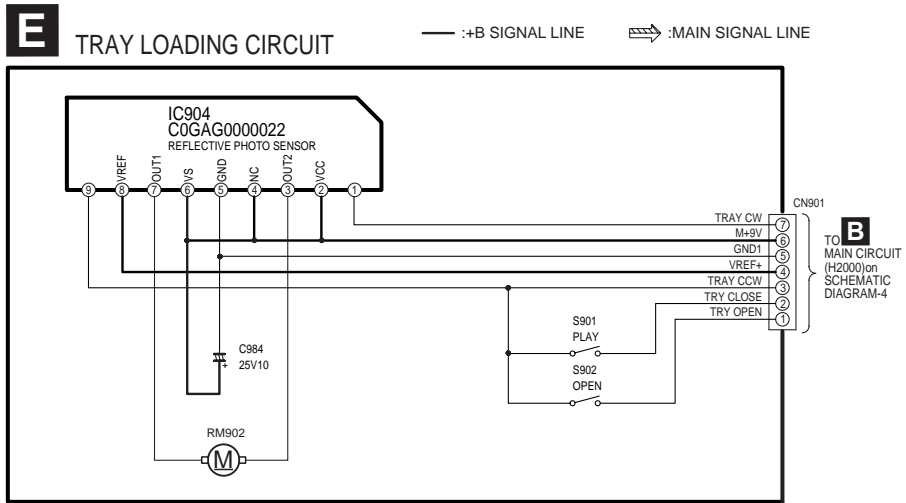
E TRAY LOADING CIRCUIT

:+B SIGNAL LINE :MAIN SIGNAL LINE

IC904
C0GAG0000022
REFLECTIVE PHOTO SENSOR

VREF OUT1 VS GND NC OUT2 VCC

9 8 7 6 5 4 3 2 1

CN901

TRAY CW 7
M+9V 6
GND1 5
VREF+ 4
TRAY CCW 3
TRY CLOSE 2
TRY OPEN 1

TO B MAIN CIRCUIT (H2000)on SCHEMATIC DIAGRAM-4

S901
PLAY

S902
OPEN

C984
25V10

RM902

M